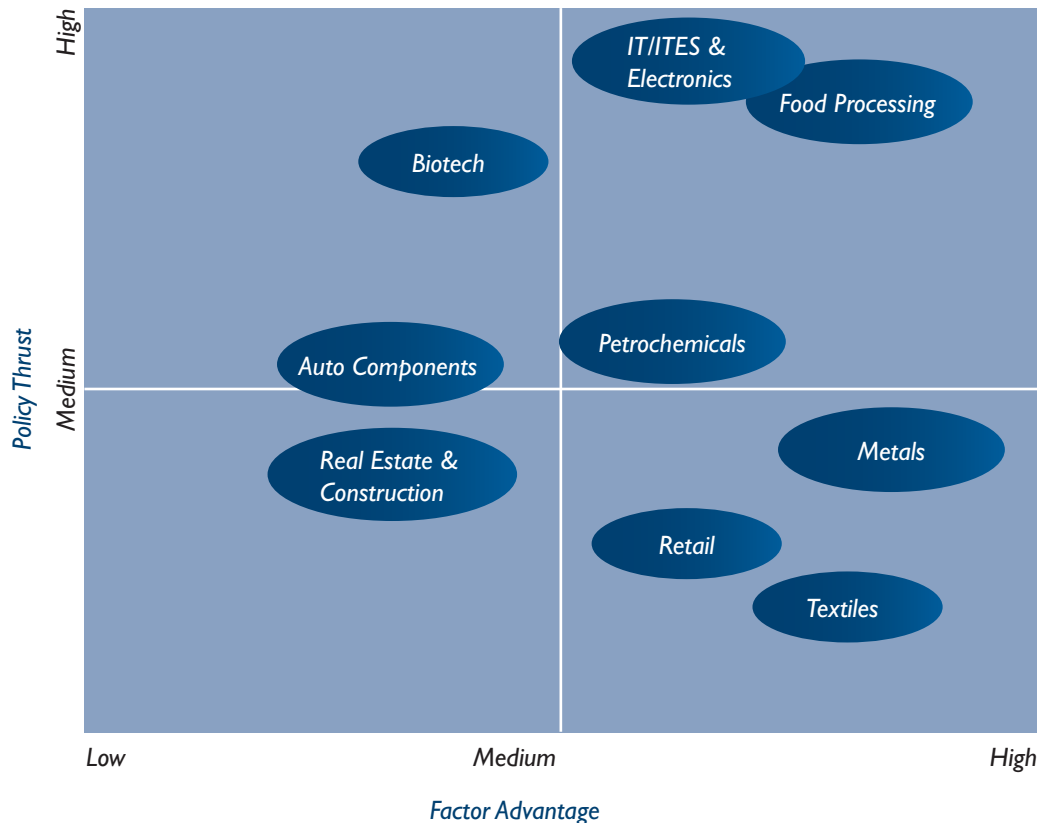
High

Medium

Policy Thrust

IT/ITES & Electronics

Food Processing

Biotech

Petrochemicals

Auto Components

Real Estate & Construction

Metals

Retail

Textiles

Low

Medium

High

Factor Advantage